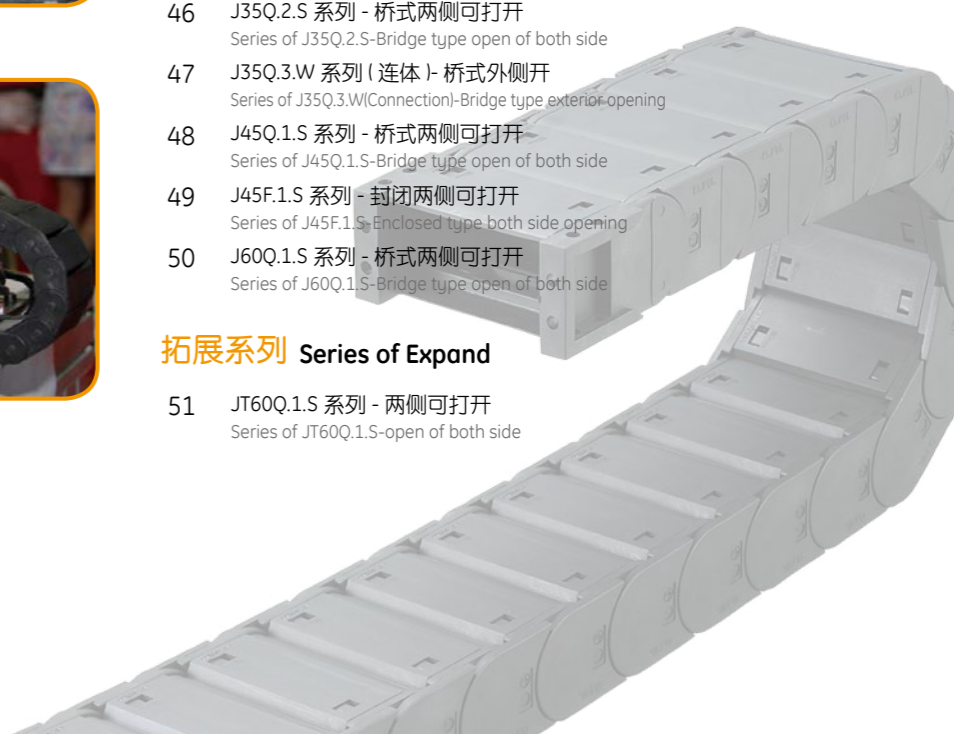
46 J35Q.2.S 系列 - 桥式两侧可打开
Series of J35Q.2.S-Bridge type open of both side

47 J35Q.3.W 系列 ( 连体 )- 桥式外侧开
Series of J35Q.3.W(Connection)-Bridge type exterior opening

48 J45Q.1.S 系列 - 桥式两侧可打开
Series of J45Q.1.S-Bridge type open of both side

49 J45F.1.S 系列 - 封闭两侧可打开
Series of J45F.1.S-Enclosed type both side opening

50 J60Q.1.S 系列 - 桥式两侧可打开
Series of J60Q.1.S-Bridge type open of both side

拓展系列 Series of Expand

51 JT60Q.1.S 系列 - 两侧可打开
Series of JT60Q.1.S-open of both side